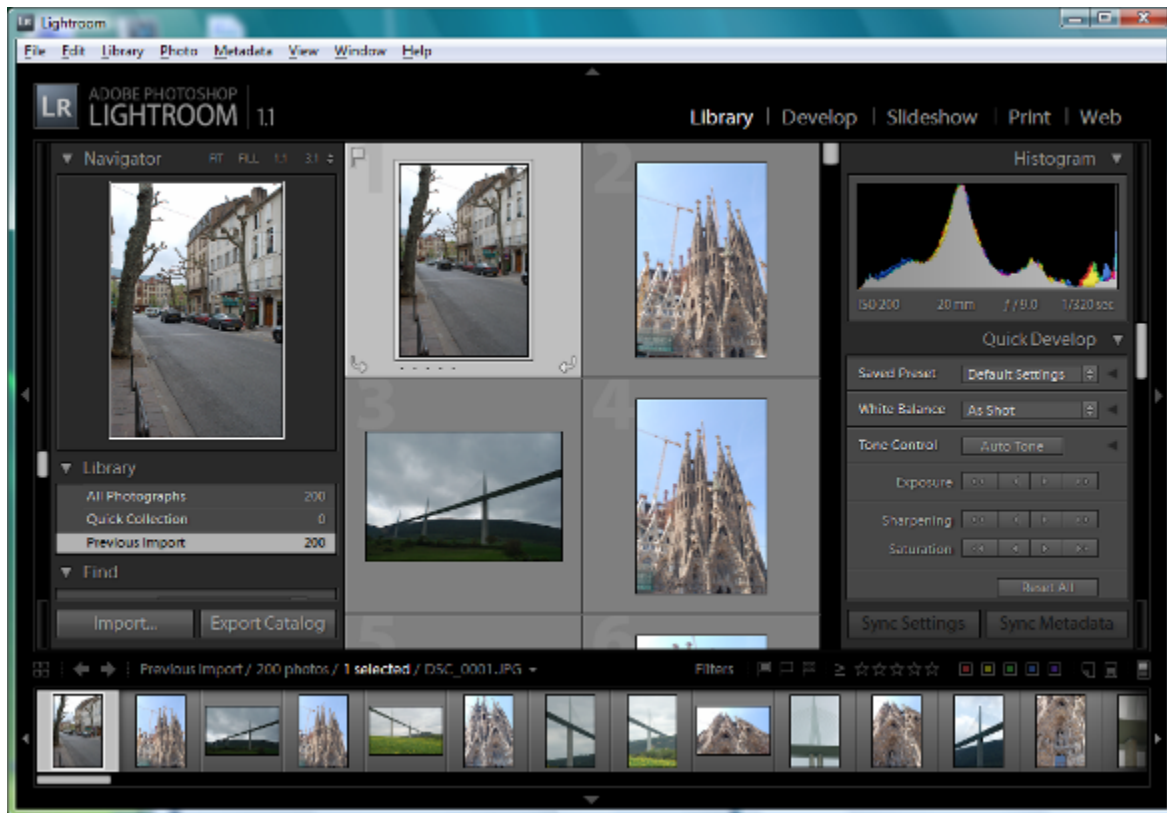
Lightroom

File Edit Library Photo Metadata View Window Help

LR ADOBE PHOTOSHOP LIGHTROOM 1.1

Library | Develop | Slideshow | Print | Web

Navigator FIT FILL 1:1 3:1

Library
All Photographs 200
Quick Collection 0
Previous Import 200

Find

Import... Export Catalog

1 2 3 4 5 6

Histogram

ISO 200 20 mm f / 9.0 1/320 sec

Quick Develop

Saved Preset Default Settings
White Balance As Shot
Tone Control Auto Tone
Exposure
Sharpening
Saturation
Reset All

Sync Settings Sync Metadata

Previous Import / 200 photos / 1 selected / DSC_0001.JPG

Filters